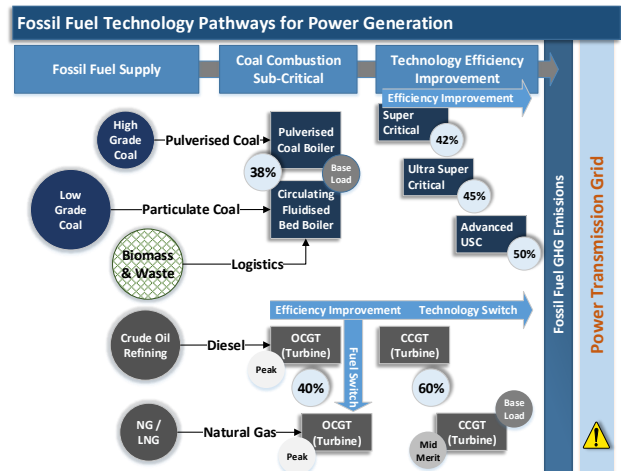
Fossil Fuel Technology Pathways for Power Generation

Fossil Fuel Supply

Coal Combustion Sub-Critical

Technology Efficiency Improvement

Efficiency Improvement

High Grade Coal

Pulverised Coal

Pulverised Coal Boiler

38%

Base Load

Super Critical

42%

Ultra Super Critical

45%

Advanced USC

50%

Low Grade Coal

Particulate Coal

Circulating Fluidised Bed Boiler

Biomass & Waste

Logistics

Fossil Fuel GHG Emissions

Power Transmission Grid

Efficiency Improvement

Technology Switch

Crude Oil Refining

Diesel

OCGT (Turbine)

Peak

40%

Fuel Switch

CCGT (Turbine)

60%

NG / LNG

Natural Gas

OCGT (Turbine)

Peak

CCGT (Turbine)

Base Load

Mid Merit